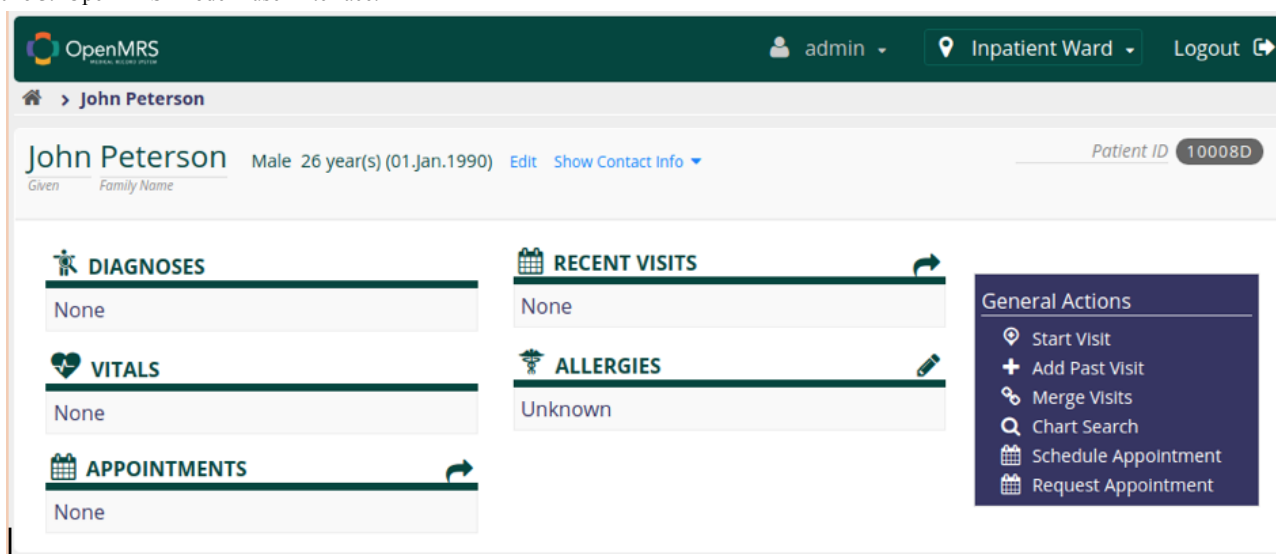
OpenMRS

admin

Inpatient Ward

Logout

John Peterson

John Peterson
Given Family Name

Male 26 year(s) (01.Jan.1990) Edit Show Contact Info

Patient ID 10008D

DIAGNOSES
None

VITALS
None

APPOINTMENTS
None

RECENT VISITS
None

ALLERGIES
Unknown

General Actions
Start Visit
Add Past Visit
Merge Visits
Chart Search
Schedule Appointment
Request Appointment